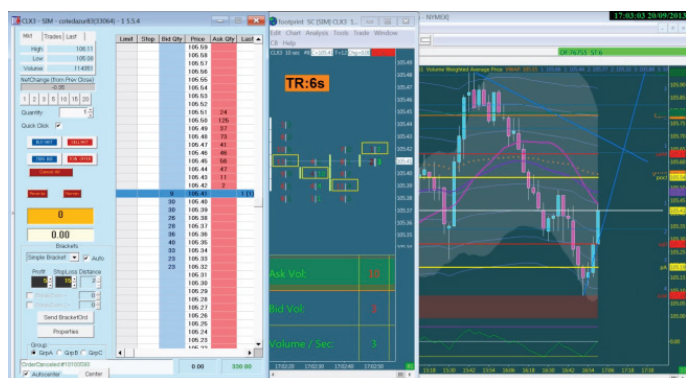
CLX3 - SIM - cotedazur83(33064) - 1 5.5.4

NYMEX

17:03:03 20/09/2013

Mkt | Trades | Last

High 106.11
Low 105.08
Volume 114893

NetChange (from Prev Close)
-0.35

1 2 3 5 10 15 20

Quantity 1

Quick Click

BUY MKT | SELL MKT
BUY BID | SELL ASK
Cancel All

0

0.00

Brackets

Simple Bracket | Auto

Profit | Stop Loss Distance

Send Bracket/Ord

Properties

Group
GrpA | GrpB | GrpC

Order Canceled #131020...

Autocenter | Center

| Limit | Stop | Bid Qty | Price | Ask Qty | Last |
|---|---|---|---|---|---|
| | | | 105.59 | | |
| | | | 105.58 | | |
| | | | 105.57 | | |
| | | | 105.56 | | |
| | | | 105.55 | | |
| | | | 105.54 | | |
| | | | 105.53 | | |
| | | | 105.52 | | |
| | | | 105.51 | 24 | |
| | | | 105.50 | 126 | |
| | | | 105.49 | 37 | |
| | | | 105.48 | 73 | |
| | | | 105.47 | 41 | |
| | | | 105.46 | 46 | |
| | | | 105.45 | 56 | |
| | | | 105.44 | 47 | |
| | | | 105.43 | 11 | |
| | | | 105.42 | 2 | |
| | | 9 | 105.41 | | 1 |
| | | 30 | 105.40 | | |
| | | 30 | 105.39 | | |
| | | 26 | 105.38 | | |
| | | 26 | 105.37 | | |
| | | 38 | 105.36 | | |
| | | 40 | 105.35 | | |
| | | 33 | 105.34 | | |
| | | 25 | 105.33 | | |
| | | 25 | 105.32 | | |
| | | | 105.31 | | |
| | | | 105.30 | | |
| | | | 105.29 | | |
| | | | 105.28 | | |
| | | | 105.27 | | |
| | | | 105.26 | | |
| | | | 105.25 | | |
| | | | 105.24 | | |
| | | | 105.23 | | |

0.00 | 330.00

footprint SC [SIM] CLX3

Edit Chart Analysis Tools Trade Window

CB Help

TR:6s

Ask Vol: 10

Bid Vol: 0

Volume / Sec: 3

Volume Weighted Average Price

DF 76755 ST 6